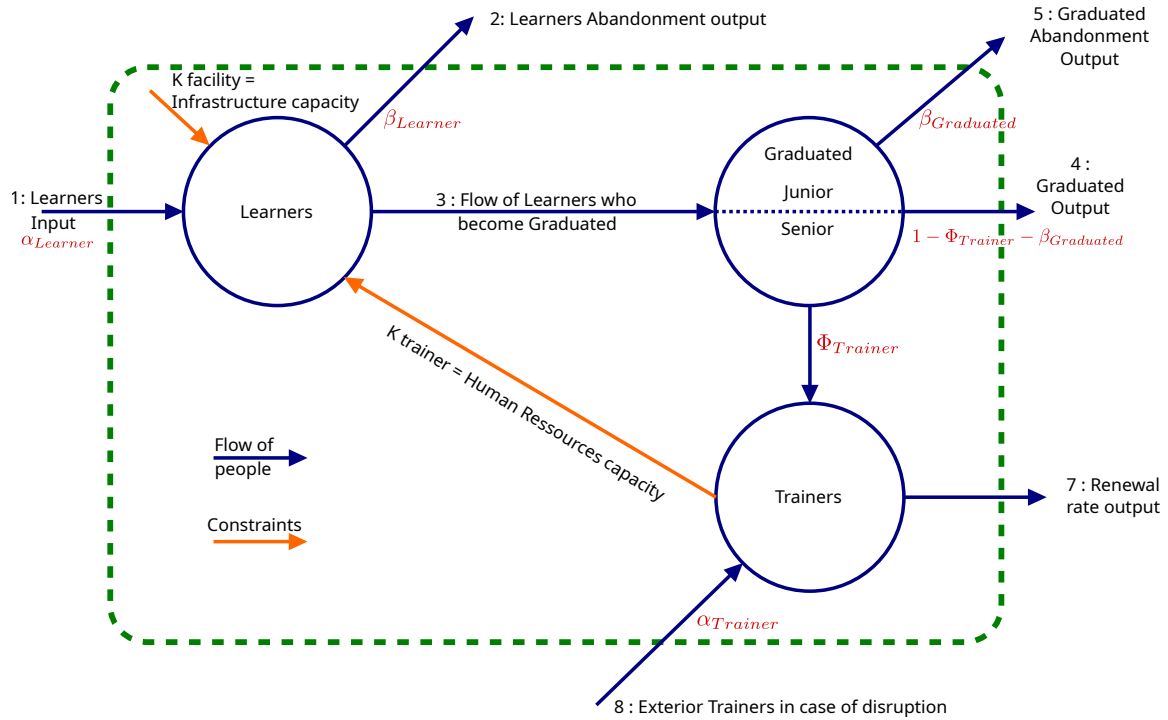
2: Learners Abandonment output

5 : Graduated Abandonment Output

K facility = Infrastructure capacity

$\beta_{Learner}$

$\beta_{Graduated}$

Graduated

1: Learners Input

$\alpha_{Learner}$

Learners

3 : Flow of Learners who become Graduated

Junior

Senior

4 : Graduated Output

$1-\Phi_{Trainer}-\beta_{Graduated}$

$\Phi_{Trainer}$

K trainer = Human Ressources capacity

Flow of people

Trainers

7 : Renewal rate output

Constraints

$\alpha_{Trainer}$

8 : Exterior Trainers in case of disruption